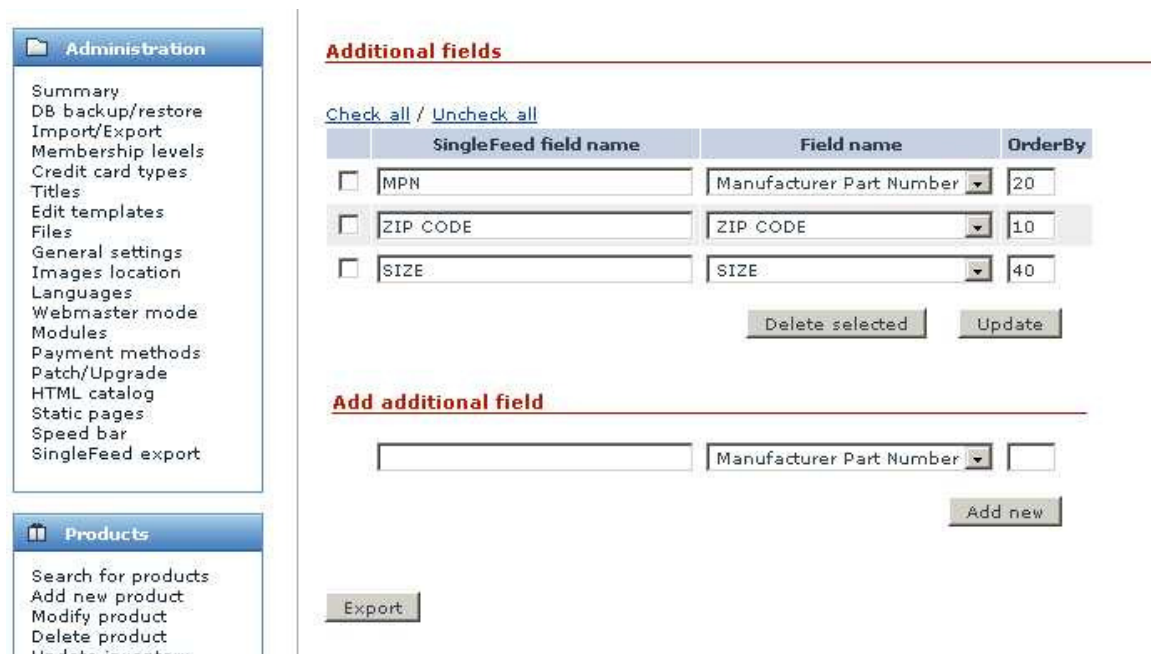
Administration

Summary
DB backup/restore
Import/Export
Membership levels
Credit card types
Titles
Edit templates
Files
General settings
Images location
Languages
Webmaster mode
Modules
Payment methods
Patch/Upgrade
HTML catalog
Static pages
Speed bar
SingleFeed export

Products

Search for products
Add new product
Modify product
Delete product
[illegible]

Additional fields

Check all / Uncheck all

| | SingleFeed field name | Field name | OrderBy |
|---|---|---|---|
| ☐ | MPN | Manufacturer Part Number | 20 |
| ☐ | ZIP CODE | ZIP CODE | 10 |
| ☐ | SIZE | SIZE | 40 |

Delete selected Update

Add additional field

Manufacturer Part Number

Add new

Export